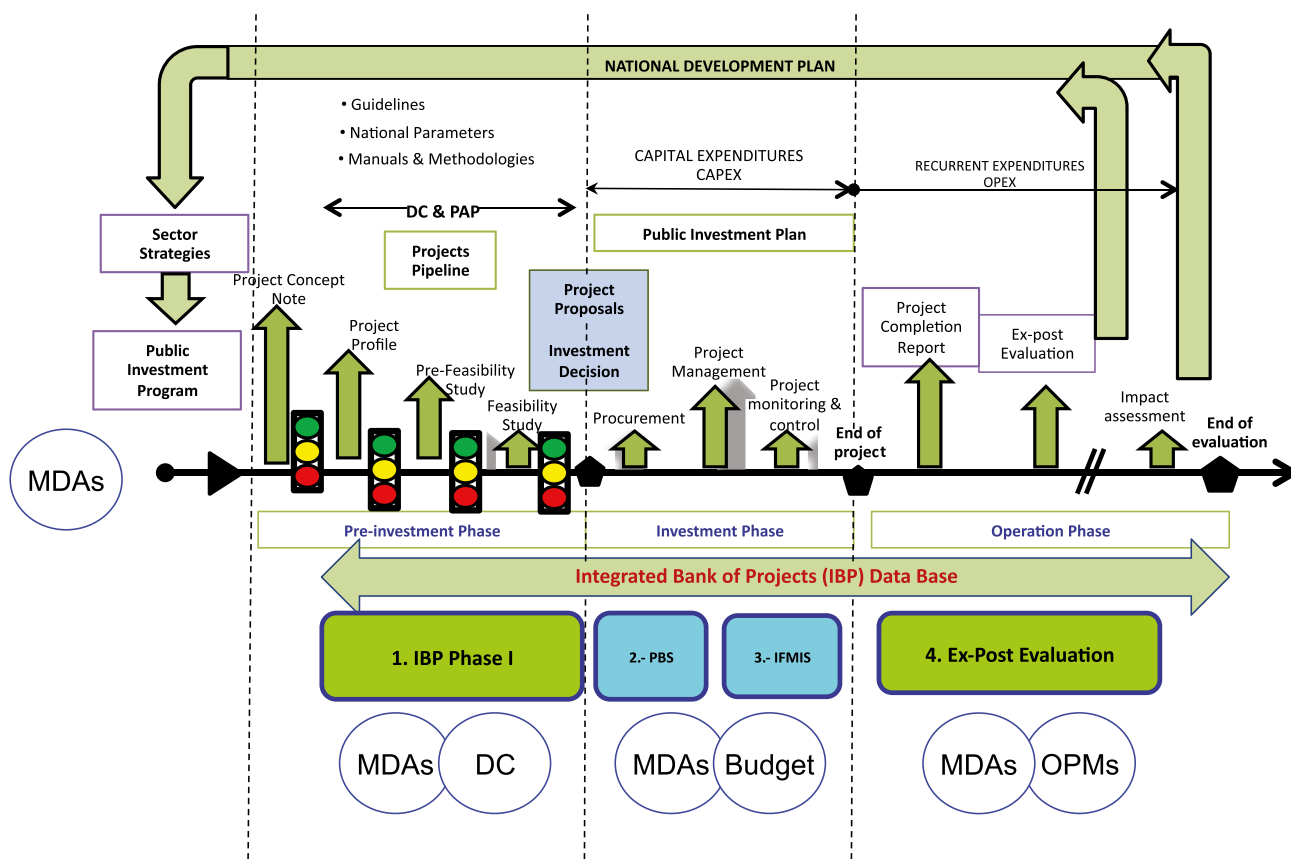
NATIONAL DEVELOPMENT PLAN

• Guidelines
• National Parameters
• Manuals & Methodologies

CAPITAL EXPENDITURES
CAPEX

RECURRENT EXPENDITURES
OPEX

DC & PAP

Sector Strategies

Projects Pipeline

Public Investment Plan

Project Concept Note

Public Investment Program

Project Profile

Project Proposals

Investment Decision

Project Completion Report

Ex-post Evaluation

Pre-Feasibility Study

Feasibility Study

Project Management

Procurement

Project monitoring & control

End of project

Impact assessment

End of evaluation

MDAs

Pre-investment Phase

Investment Phase

Operation Phase

Integrated Bank of Projects (IBP) Data Base

1. IBP Phase I

2.- PBS

3.- IFMIS

4. Ex-Post Evaluation

MDAs

DC

MDAs

Budget

MDAs

OPMs